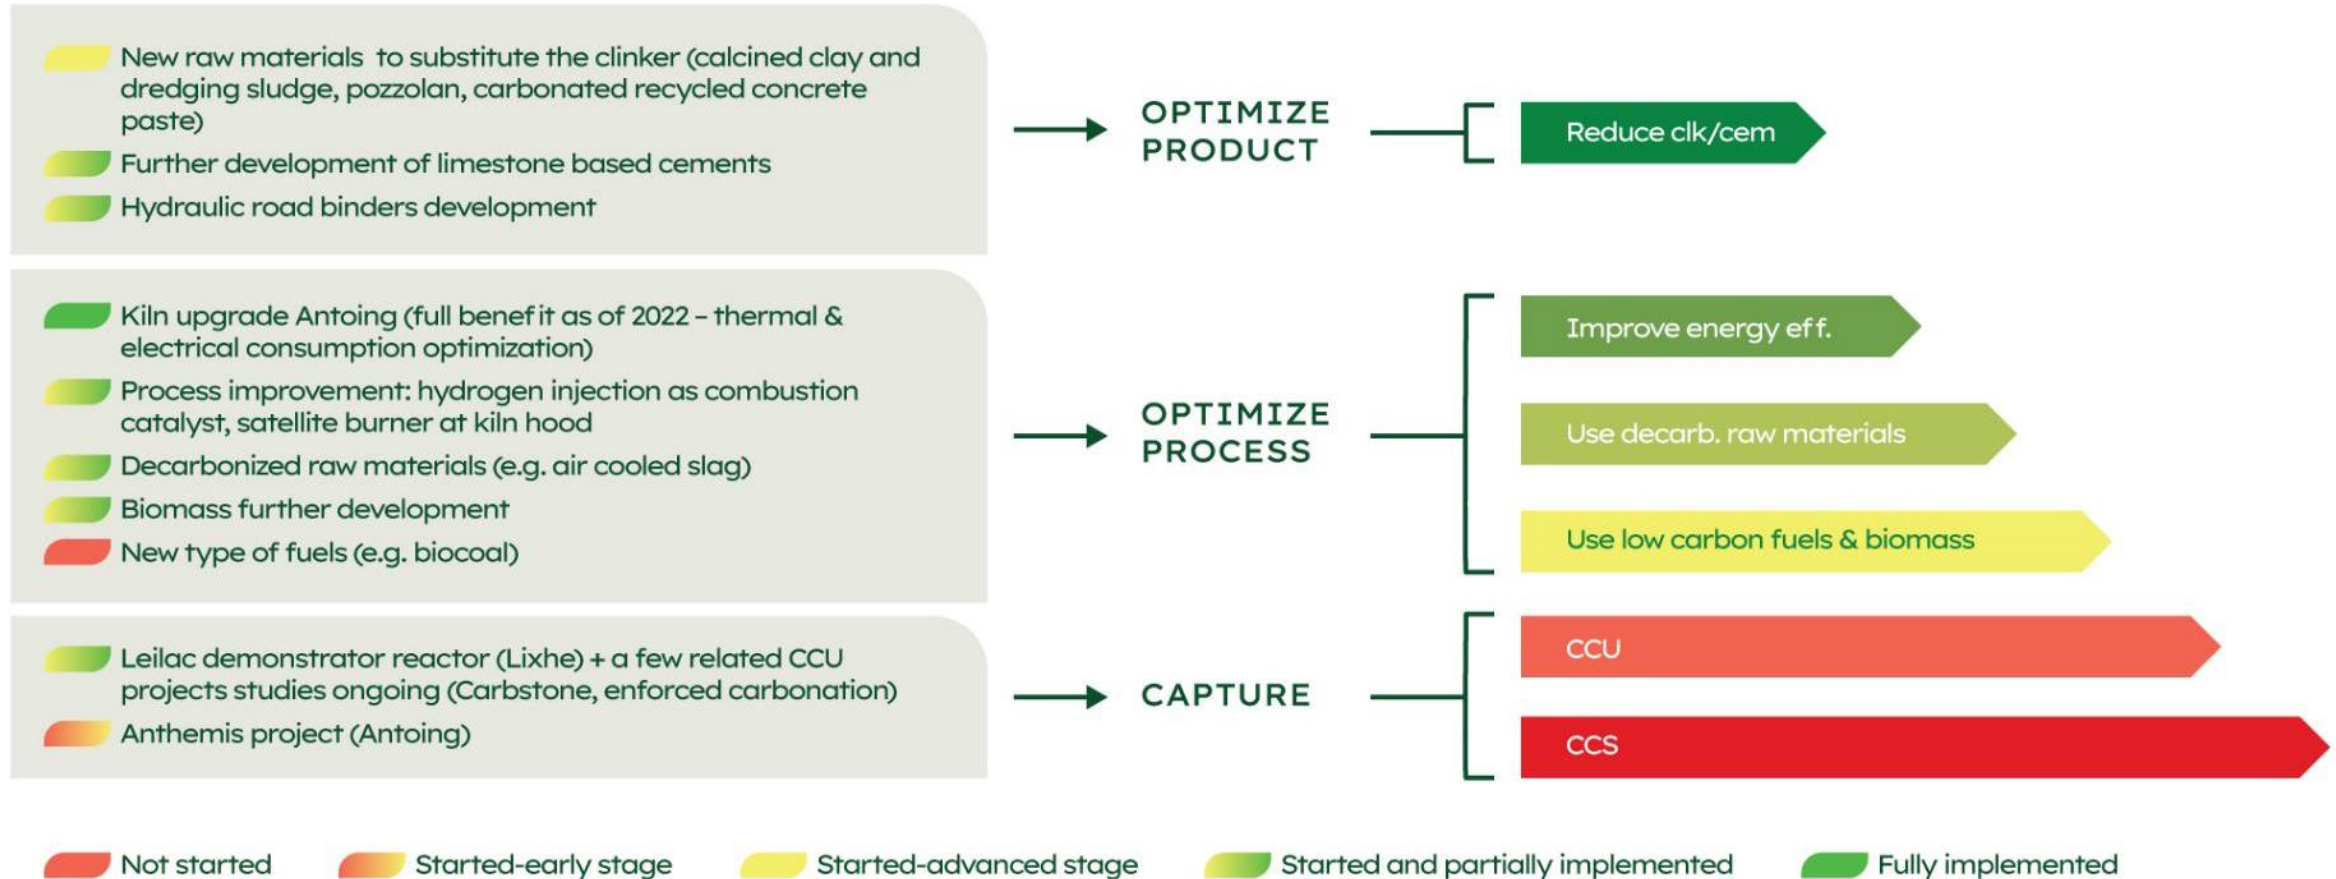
New raw materials to substitute the clinker (calcined clay and dredging sludge, pozzolan, carbonated recycled concrete paste)
Further development of limestone based cements
Hydraulic road binders development

OPTIMIZE PRODUCT

Reduce clk/cem

Kiln upgrade Antoing (full benefit as of 2022 – thermal & electrical consumption optimization)
Process improvement: hydrogen injection as combustion catalyst, satellite burner at kiln hood
Decarbonized raw materials (e.g. air cooled slag)
Biomass further development
New type of fuels (e.g. biocoal)

OPTIMIZE PROCESS

Improve energy eff.
Use decarb. raw materials
Use low carbon fuels & biomass

Leilac demonstrator reactor (Lixhe) + a few related CCU projects studies ongoing (Carbstone, enforced carbonation)
Anthemis project (Antoing)

CAPTURE

CCU
CCS

Not started
Started-early stage
Started-advanced stage
Started and partially implemented
Fully implemented